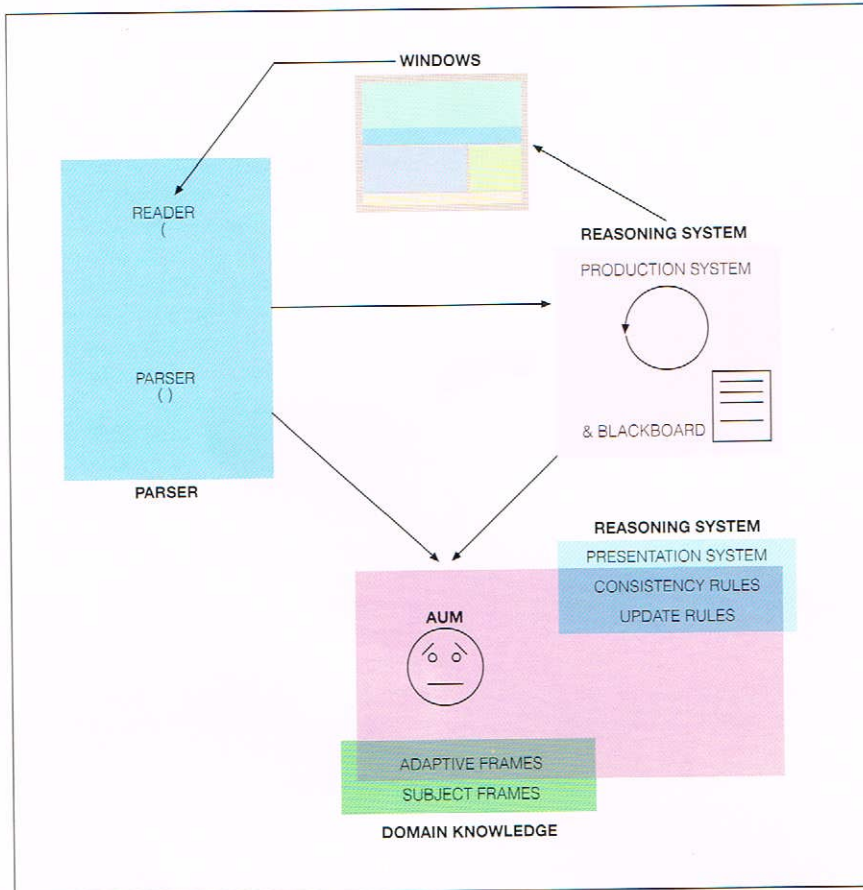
WINDOWS

READER
(

PARSER
( )

PARSER

REASONING SYSTEM

PRODUCTION SYSTEM

& BLACKBOARD

REASONING SYSTEM

PRESENTATION SYSTEM

CONSISTENCY RULES

UPDATE RULES

AUM

ADAPTIVE FRAMES

SUBJECT FRAMES

DOMAIN KNOWLEDGE